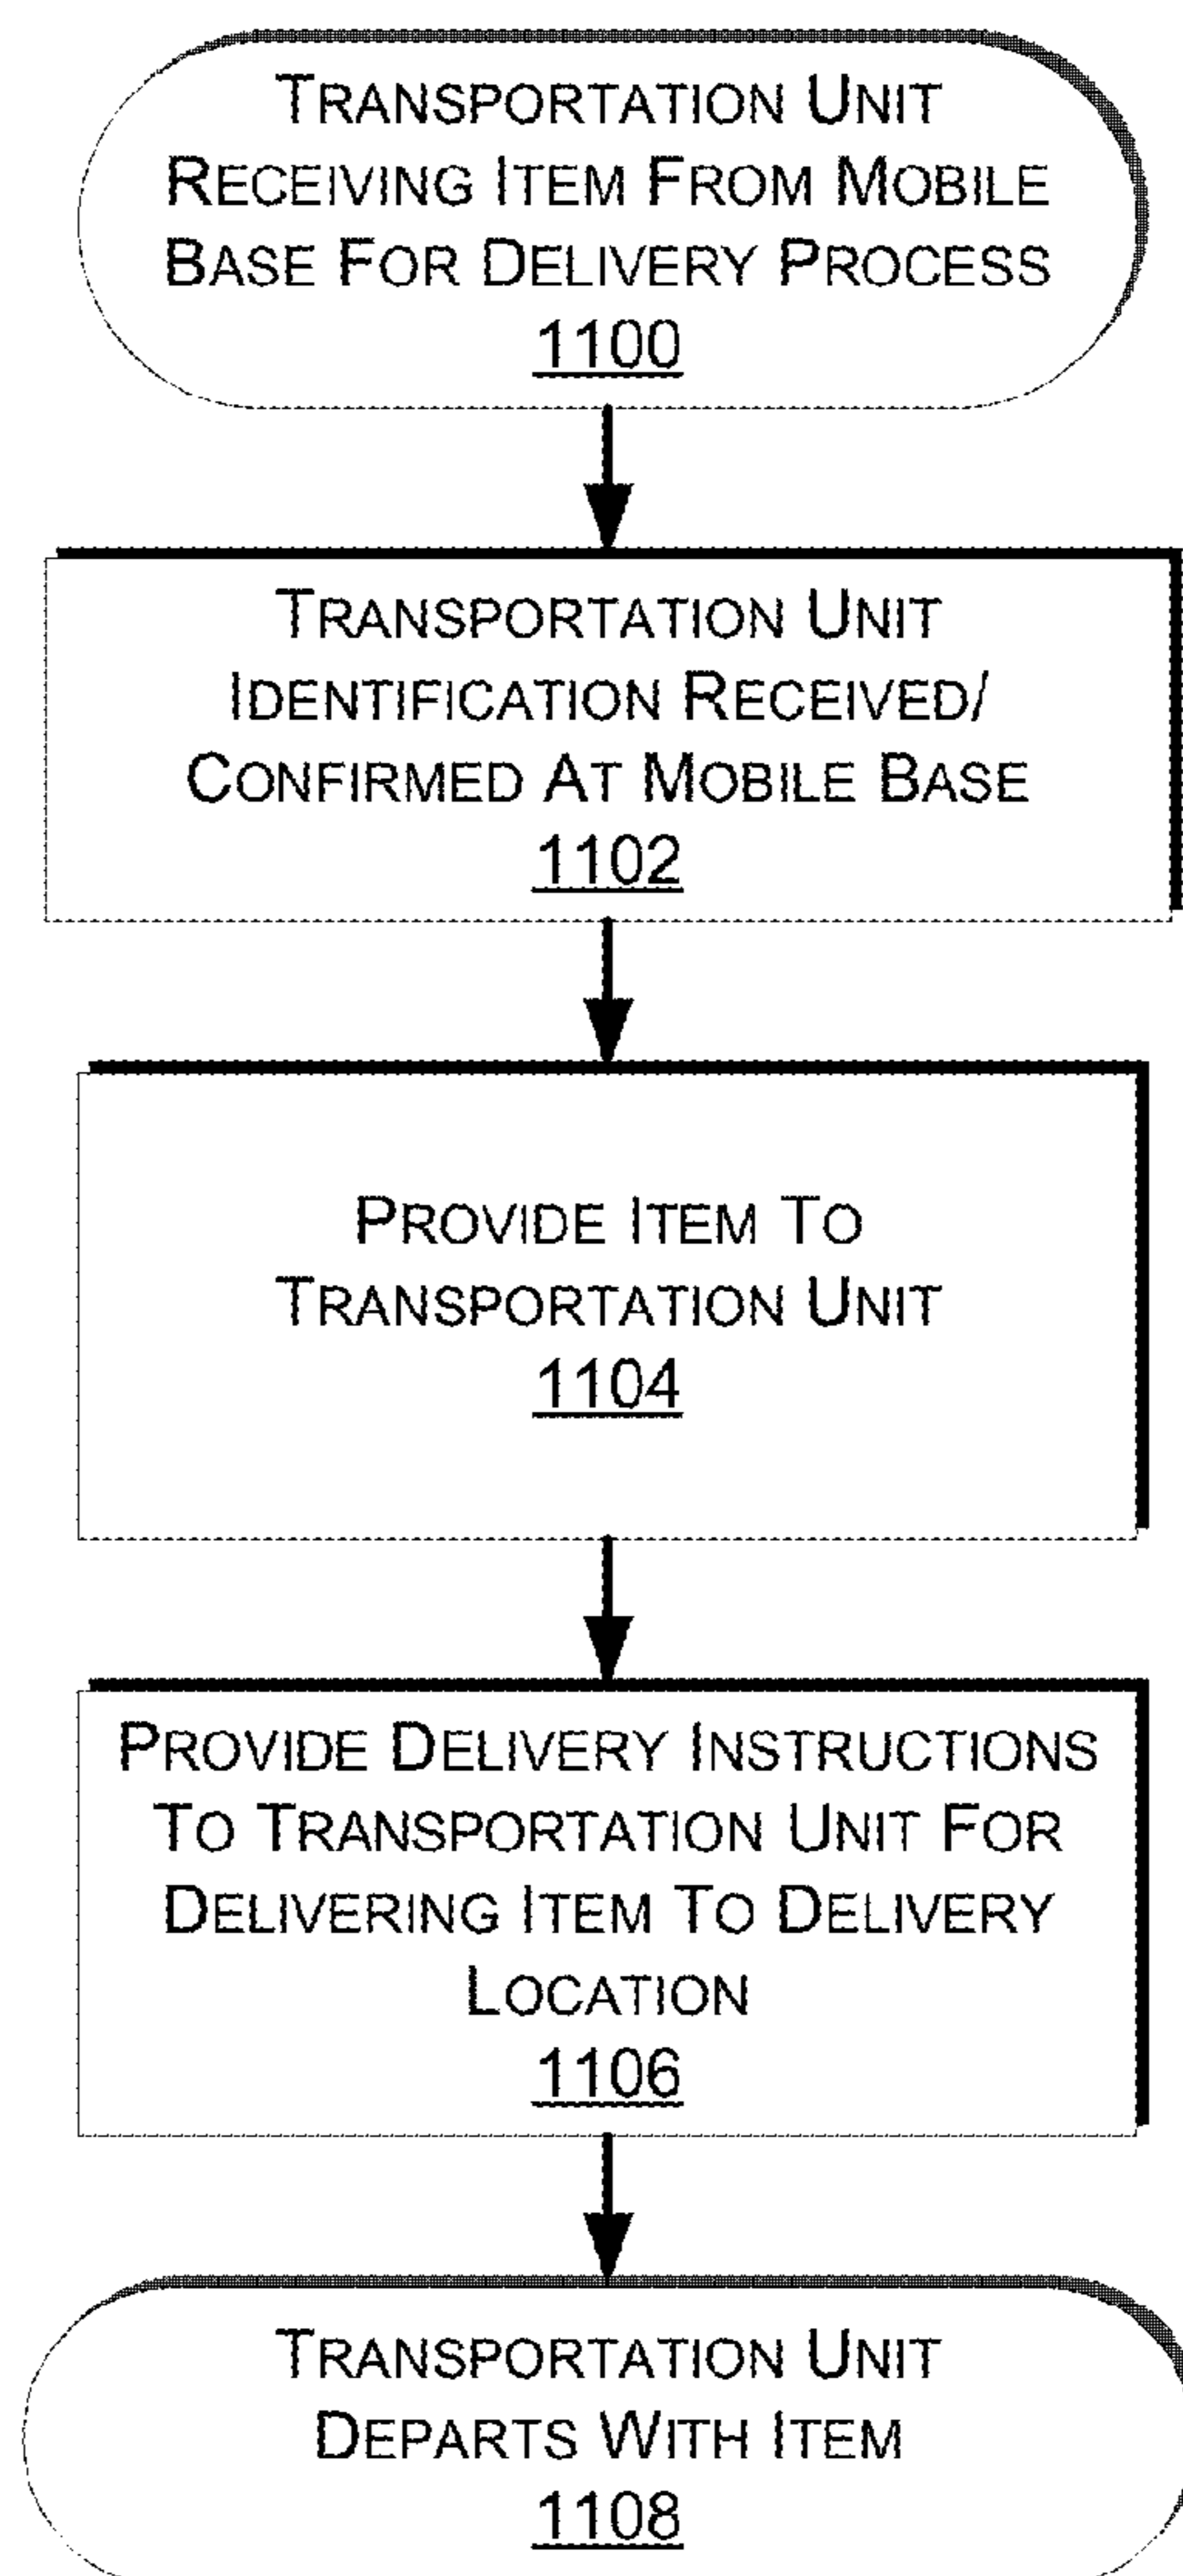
Transportation Unit Receiving Item From Mobile Base For Delivery Process
1100

Transportation Unit Identification Received/ Confirmed At Mobile Base
1102

Provide Item To Transportation Unit
1104

Provide Delivery Instructions To Transportation Unit For Delivering Item To Delivery Location
1106

Transportation Unit Departs With Item
1108